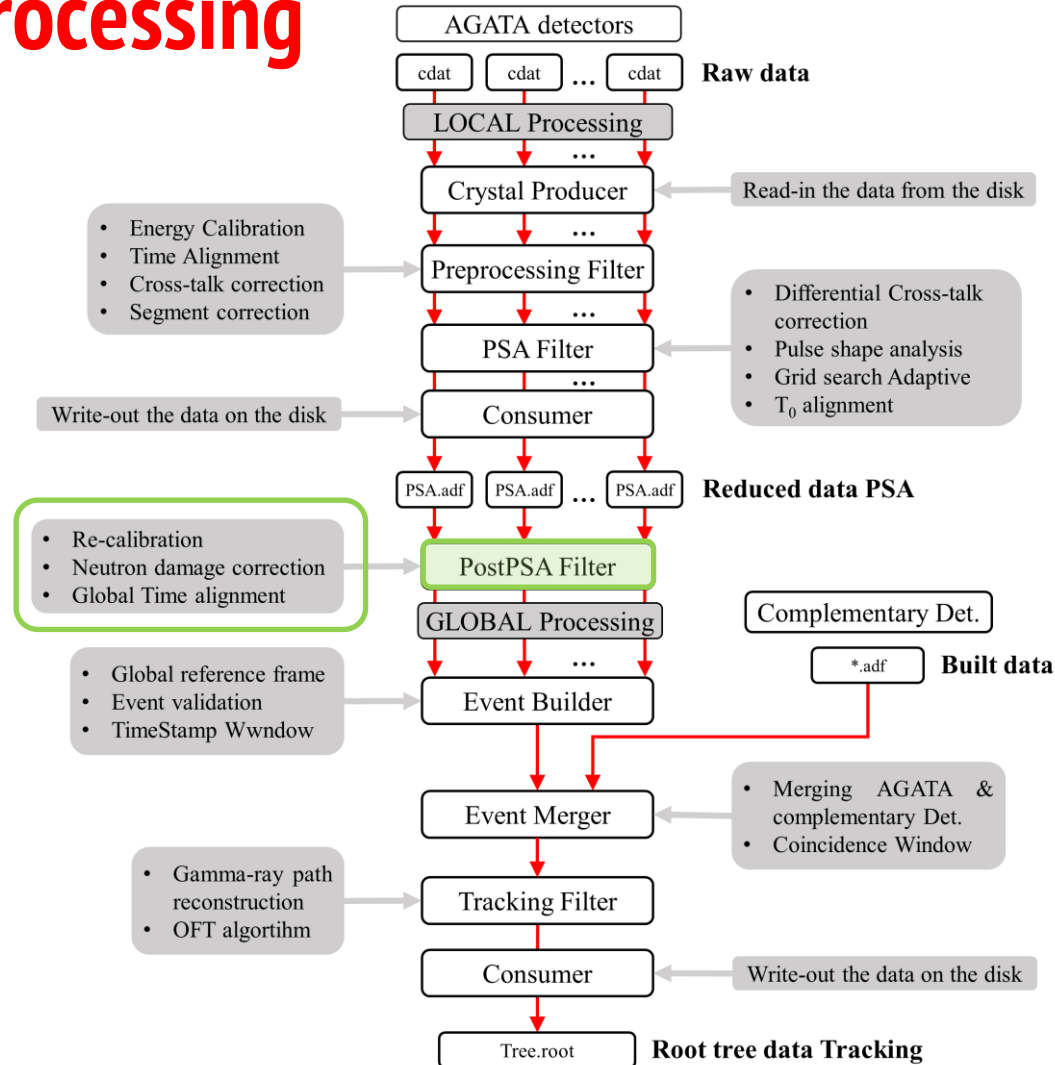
rocessing

AGATA detectors

cdat cdat ... cdat Raw data

LOCAL Processing

...

Crystal Producer

Read-in the data from the disk

- Energy Calibration
- Time Alignment
- Cross-talk correction
- Segment correction

...

Preprocessing Filter

- Differential Cross-talk correction
- Pulse shape analysis
- Grid search Adaptive
- $T_0$ alignment

...

PSA Filter

...

Write-out the data on the disk

Consumer

PSA.adf PSA.adf ... PSA.adf Reduced data PSA

- Re-calibration
- Neutron damage correction
- Global Time alignment

PostPSA Filter

GLOBAL Processing

Complementary Det.

...

*.adf Built data

- Global reference frame
- Event validation
- TimeStamp Wwndow

Event Builder

- Merging AGATA & complementary Det.
- Coincidence Window

Event Merger

- Gamma-ray path reconstruction
- OFT algortihm

Tracking Filter

Consumer

Write-out the data on the disk

Tree.root Root tree data Tracking